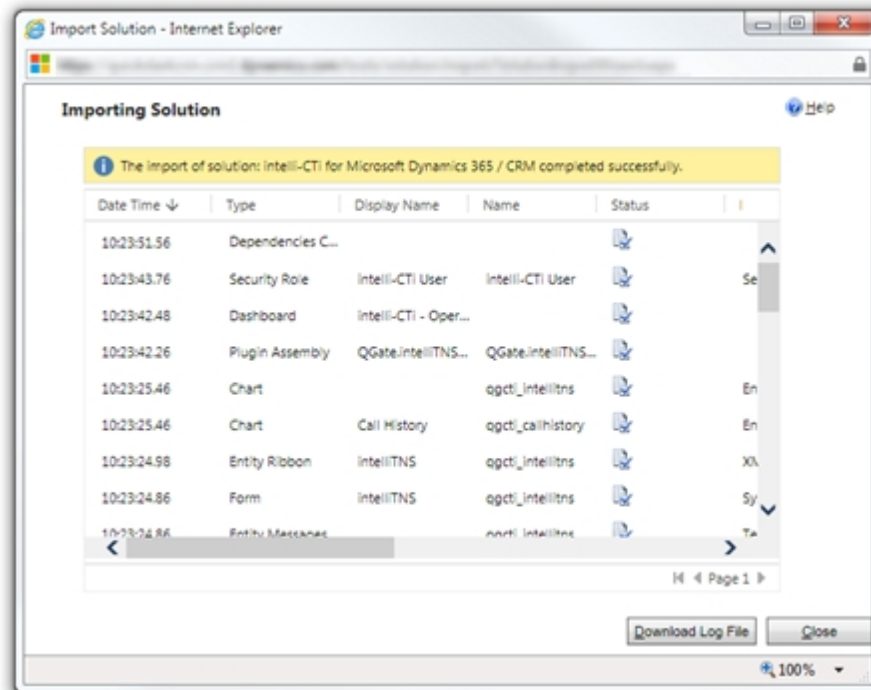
Import Solution - Internet Explorer

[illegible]

Importing Solution

Help

The import of solution: intell-CTi for Microsoft Dynamics 365 / CRM completed successfully.

| Date Time ↓ | Type | Display Name | Name | Status | I |
|---|---|---|---|---|---|
| 10:23:51.56 | Dependencies C... | | | | |
| 10:23:43.76 | Security Role | intell-CTi User | intell-CTi User | | Se |
| 10:23:42.48 | Dashboard | intell-CTi - Oper... | | | |
| 10:23:42.26 | Plugin Assembly | QGate.intellTNS... | QGate.intellTNS... | | |
| 10:23:25.46 | Chart | | qgcti_intelltns | | En |
| 10:23:25.46 | Chart | Call History | qgcti_callhistory | | En |
| 10:23:24.98 | Entity Ribbon | intellTNS | qgcti_intelltns | | X |
| 10:23:24.86 | Form | intellTNS | qgcti_intelltns | | Sy |
| 10:23:24.86 | Entity Messages | | qgcti_intelltns | | Te |

Page 1

Download Log File

Close

100%